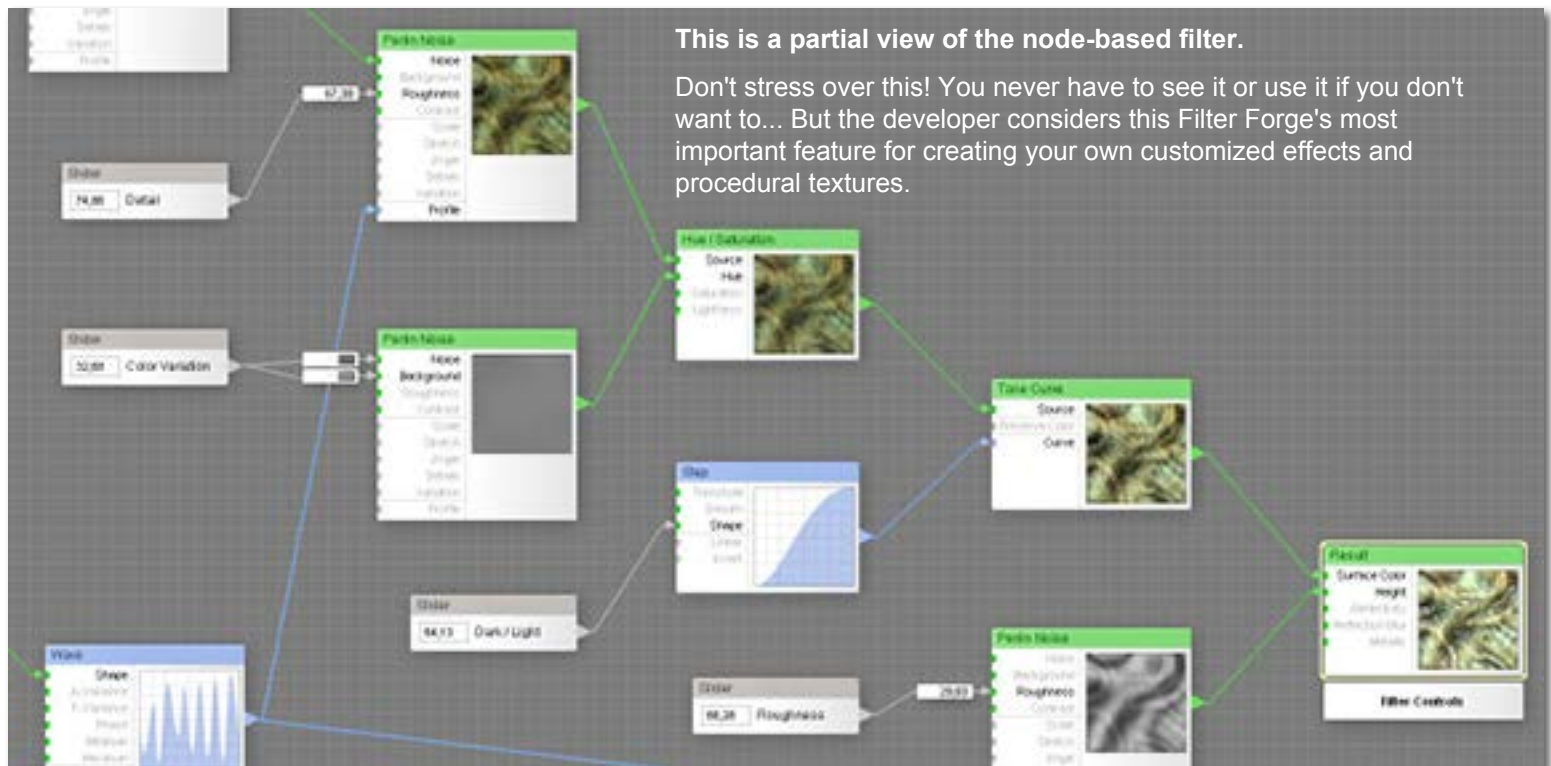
This is a partial view of the node-based filter.

Don't stress over this! You never have to see it or use it if you don't want to... But the developer considers this Filter Forge's most important feature for creating your own customized effects and procedural textures.

Perlin Noise
Noise
Background
Roughness
Contrast
Scale
Stretch
Angle
Details
Variation
Profile

67,39

Slider
74,88 Detail

Hue / Saturation
Source
Hue
Saturation
Lightness

Slider
52,88 Color Variation

Perlin Noise
Noise
Background
Roughness
Contrast
Scale
Stretch
Angle
Details
Variation
Profile

Tone Curve
Source
Reference Color
Curve

Step
Transition
Smooth
Shape
Linear
Invert

Slider
64,13 Dark / Light

Result
Surface Color
Height
Specularity
Reflection Blur
Metallic

Filter Controls

Perlin Noise
Noise
Background
Roughness
Contrast
Scale
Stretch
Angle

Slider
68,28 Roughness

29,03

Wave
Shape
Amplitude
F. Distance
Phase
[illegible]
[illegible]